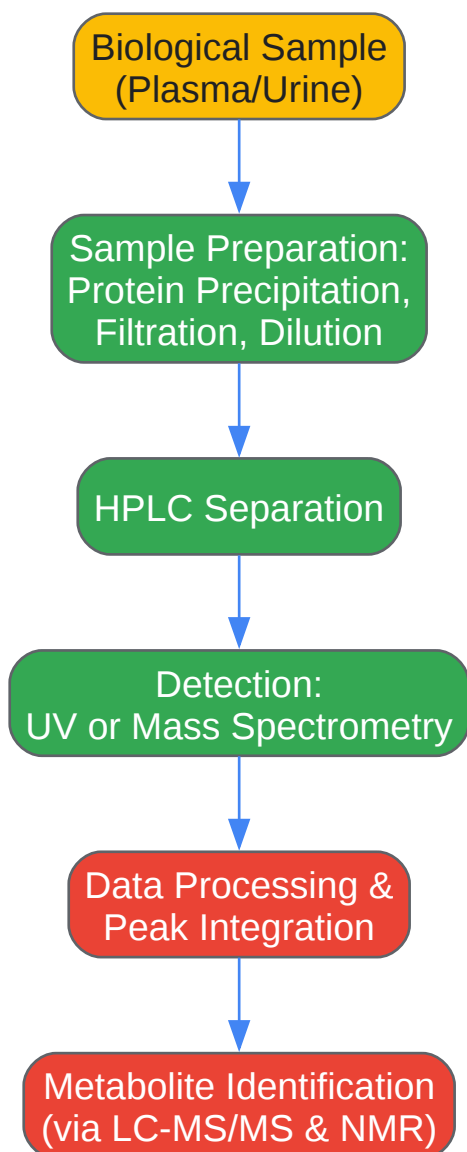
Biological Sample
(Plasma/Urine)

Sample Preparation:
Protein Precipitation,
Filtration, Dilution

HPLC Separation

Detection:
UV or Mass Spectrometry

Data Processing &
Peak Integration

Metabolite Identification
(via LC-MS/MS & NMR)